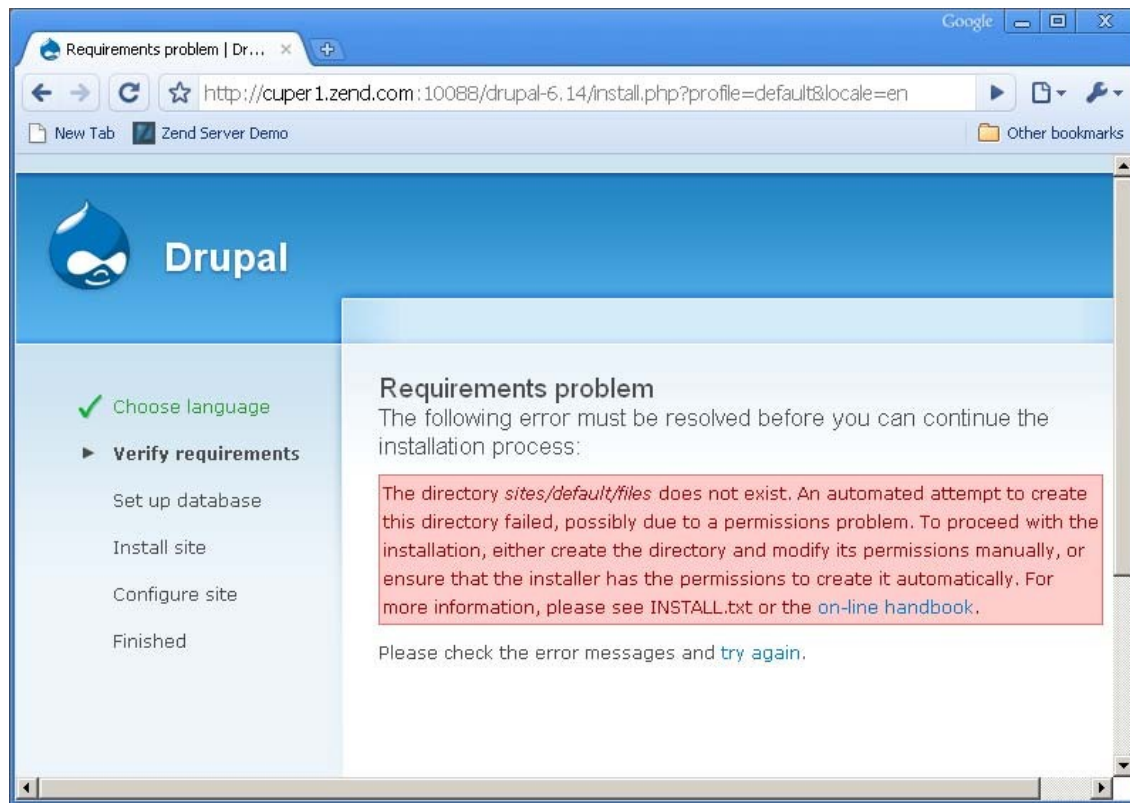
Requirements problem | Dr...

Google

http://cuper1.zend.com:10088/drupal-6.14/install.php?profile=default&locale=en

New Tab Zend Server Demo

Other bookmarks

Drupal

✓ Choose language

► Verify requirements

Set up database

Install site

Configure site

Finished

Requirements problem

The following error must be resolved before you can continue the installation process:

The directory *sites/default/files* does not exist. An automated attempt to create this directory failed, possibly due to a permissions problem. To proceed with the installation, either create the directory and modify its permissions manually, or ensure that the installer has the permissions to create it automatically. For more information, please see INSTALL.txt or the on-line handbook.

Please check the error messages and try again.